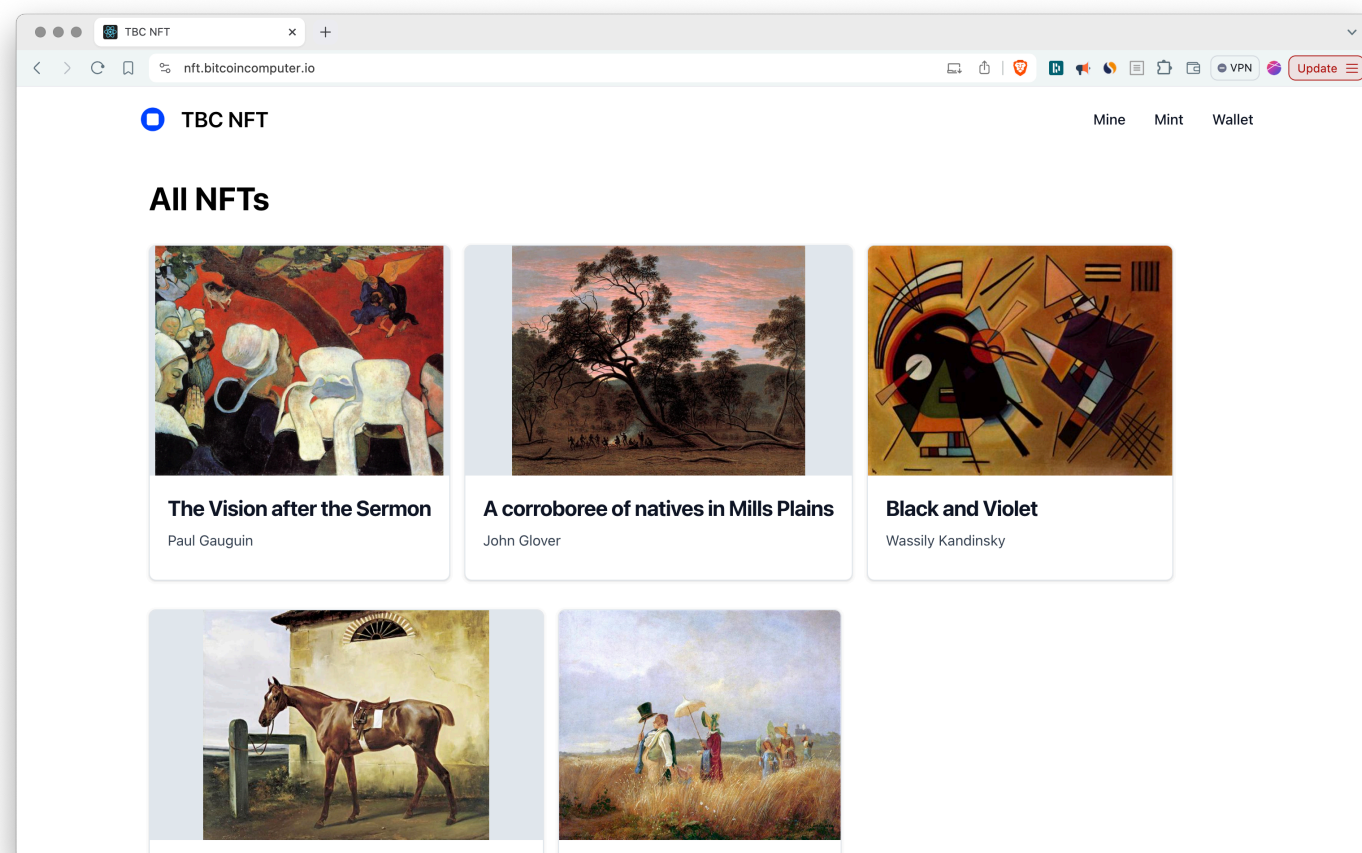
TBC NFT ×
+

nft.bitcoincomputer.io

VPN
Update

TBC NFT

Mine Mint Wallet

All NFTs

The Vision after the Sermon
Paul Gauguin

A corroboree of natives in Mills Plains
John Glover

Black and Violet
Wassily Kandinsky